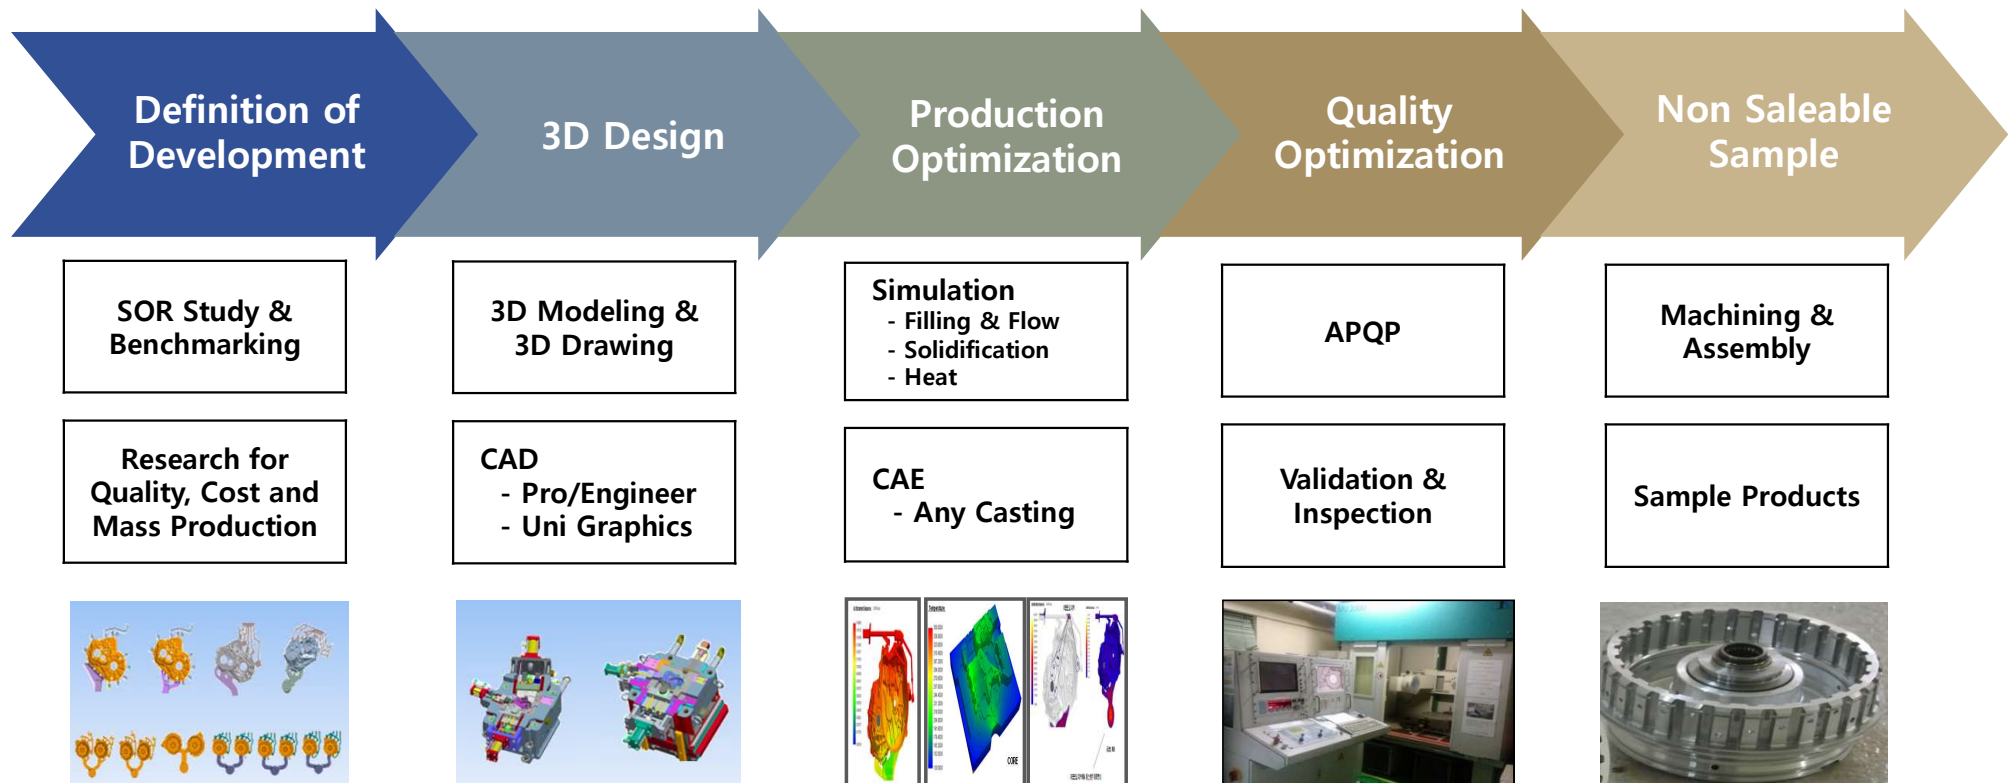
Definition of Development

3D Design

Production Optimization

Quality Optimization

Non Saleable Sample

SOR Study & Benchmarking

Research for Quality, Cost and Mass Production

3D Modeling & 3D Drawing

CAD
- Pro/Engineer
- Uni Graphics

Simulation
- Filling & Flow
- Solidification
- Heat

CAE
- Any Casting

APQP

Validation & Inspection

Machining & Assembly

Sample Products